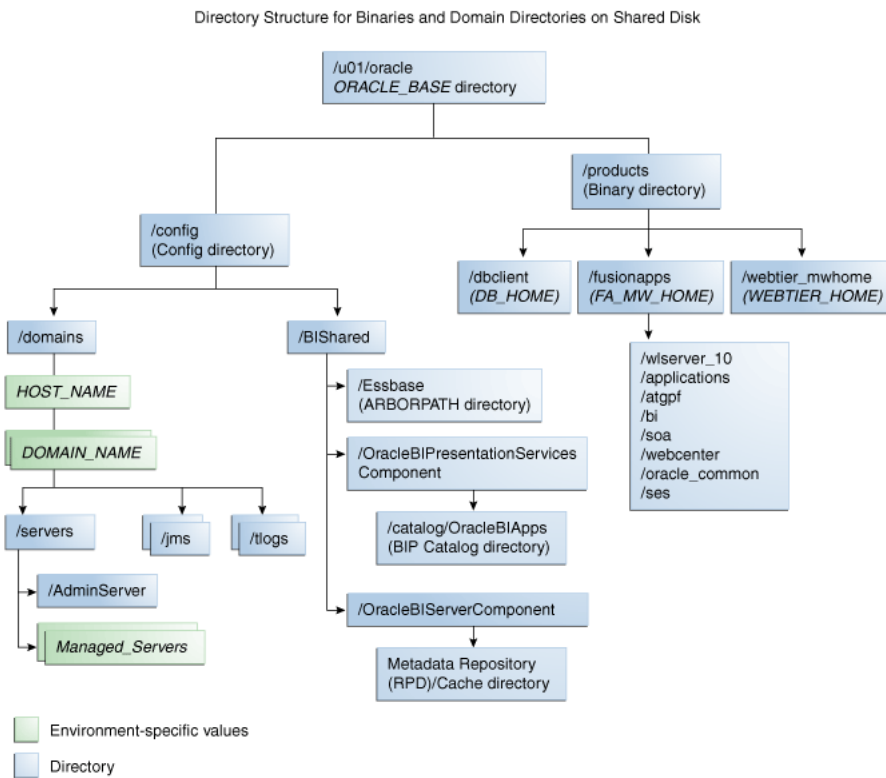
Directory Structure for Binaries and Domain Directories on Shared Disk

/u01/oracle
ORACLE_BASE directory

/config
(Config directory)

/products
(Binary directory)

/dbclient
(DB_HOME)

/fusionapps
(FA_MW_HOME)

/webtier_mwhome
(WEBTIER_HOME)

/wlserver_10
/applications
/atgpf
/bi
/soa
/webcenter
/oracle_common
/ses

/domains

HOST_NAME

DOMAIN_NAME

/servers

/jms

/tlogs

/AdminServer

Managed_Servers

/BIShared

/Essbase
(ARBORPATH directory)

/OracleBIPresentationServices Component

/catalog/OracleBIApps
(BIP Catalog directory)

/OracleBIServerComponent

Metadata Repository
(RPD)/Cache directory

Environment-specific values

Directory